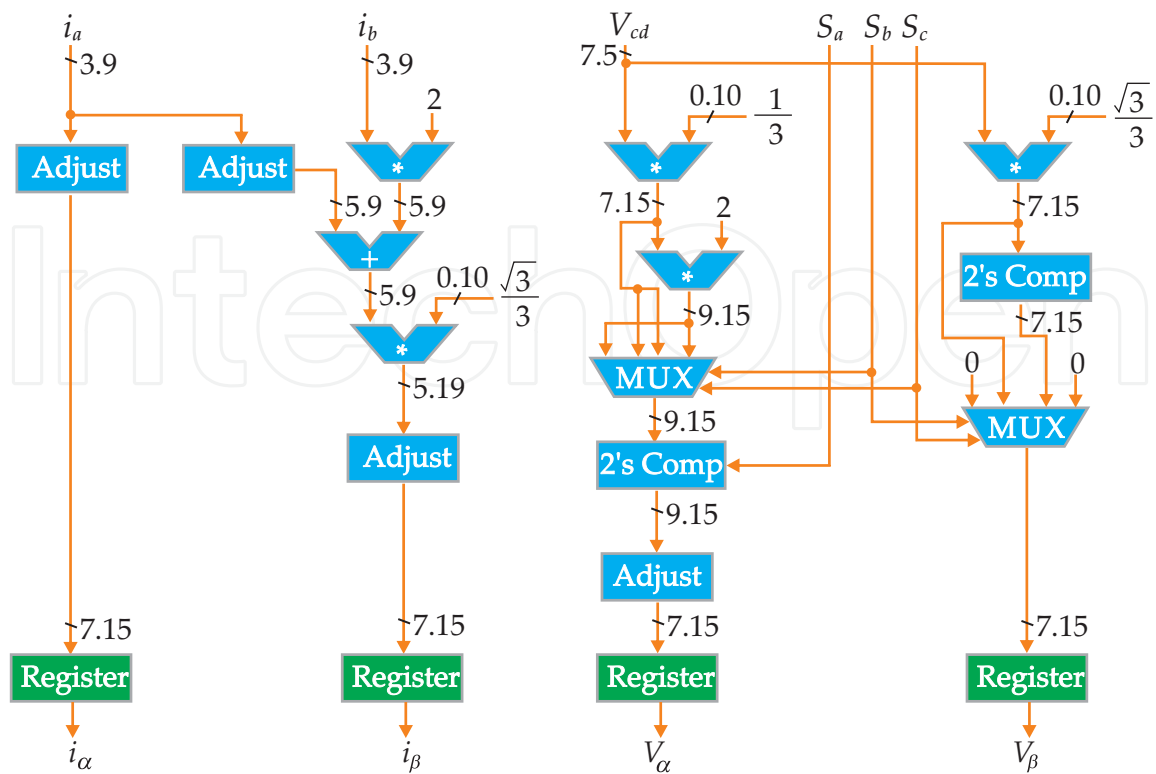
$i_a$
3.9
Adjust
Adjust
7.15
Register
$i_\alpha$

$i_b$
3.9
2
*
5.9
5.9
+
5.9
0.10
$\frac{\sqrt{3}}{3}$
*
5.19
Adjust
7.15
Register
$i_\beta$

$V_{cd}$
7.5
0.10
$\frac{1}{3}$
*
7.15
2
*
9.15
MUX
9.15
2's Comp
9.15
Adjust
7.15
Register
$V_\alpha$

$S_a$ $S_b$ $S_c$
0.10
$\frac{\sqrt{3}}{3}$
*
7.15
2's Comp
7.15
0
0
MUX
7.15
Register
$V_\beta$

IntechOpen